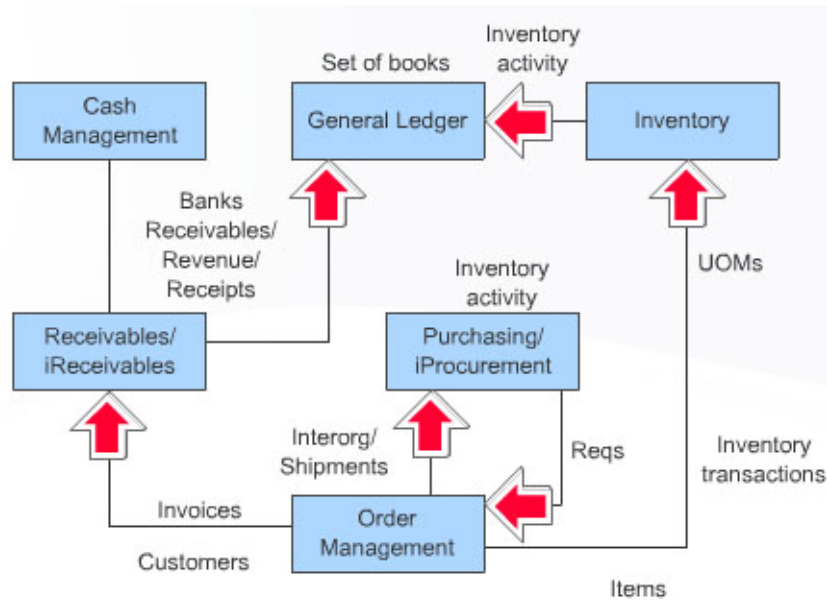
Set of books

Inventory activity

Cash Management

General Ledger

Inventory

Banks Receivables/ Revenue/ Receipts

Inventory activity

UOMs

Receivables/ iReceivables

Purchasing/ iProcurement

Interorg/ Shipments

Reqs

Inventory transactions

Invoices

Order Management

Customers

Items